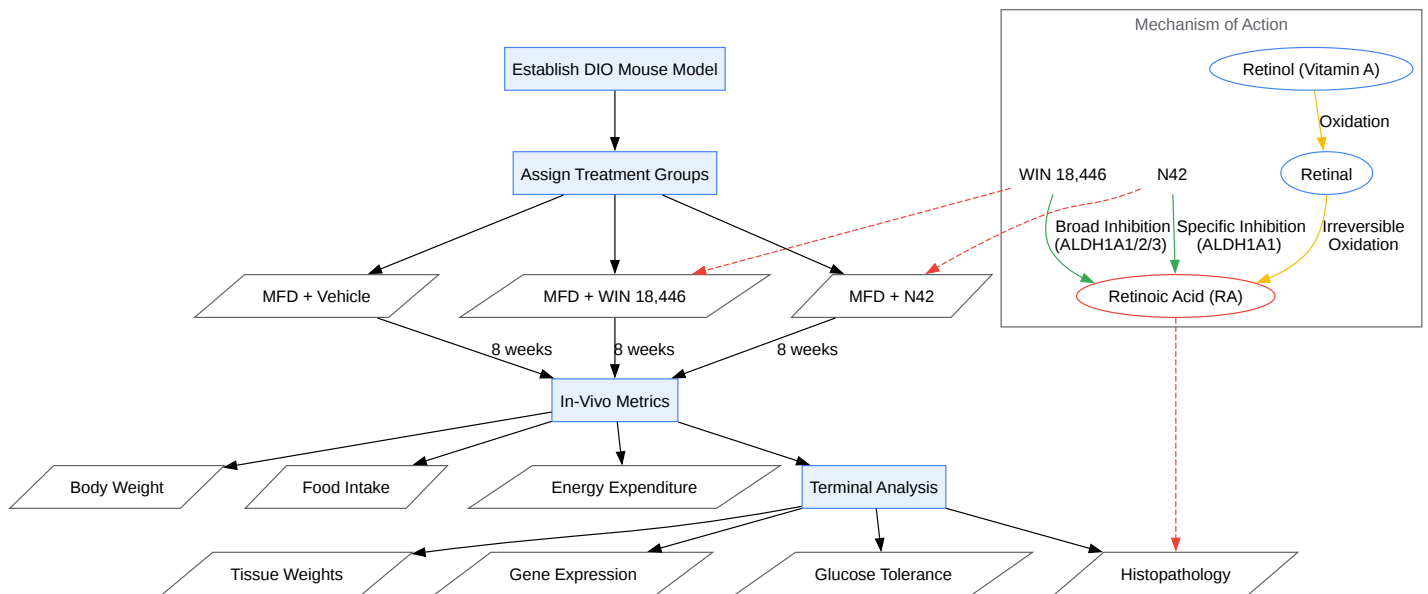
Establish DIO Mouse Model

Assign Treatment Groups

MFD + Vehicle

MFD + WIN 18,446

MFD + N42

8 weeks

8 weeks

8 weeks

In-Vivo Metrics

Body Weight

Food Intake

Energy Expenditure

Terminal Analysis

Tissue Weights

Gene Expression

Glucose Tolerance

Histopathology

Mechanism of Action

Retinol (Vitamin A)

Oxidation

WIN 18,446

N42

Retinal

Broad Inhibition (ALDH1A1/2/3)

Specific Inhibition (ALDH1A1)

Irreversible Oxidation

Retinoic Acid (RA)